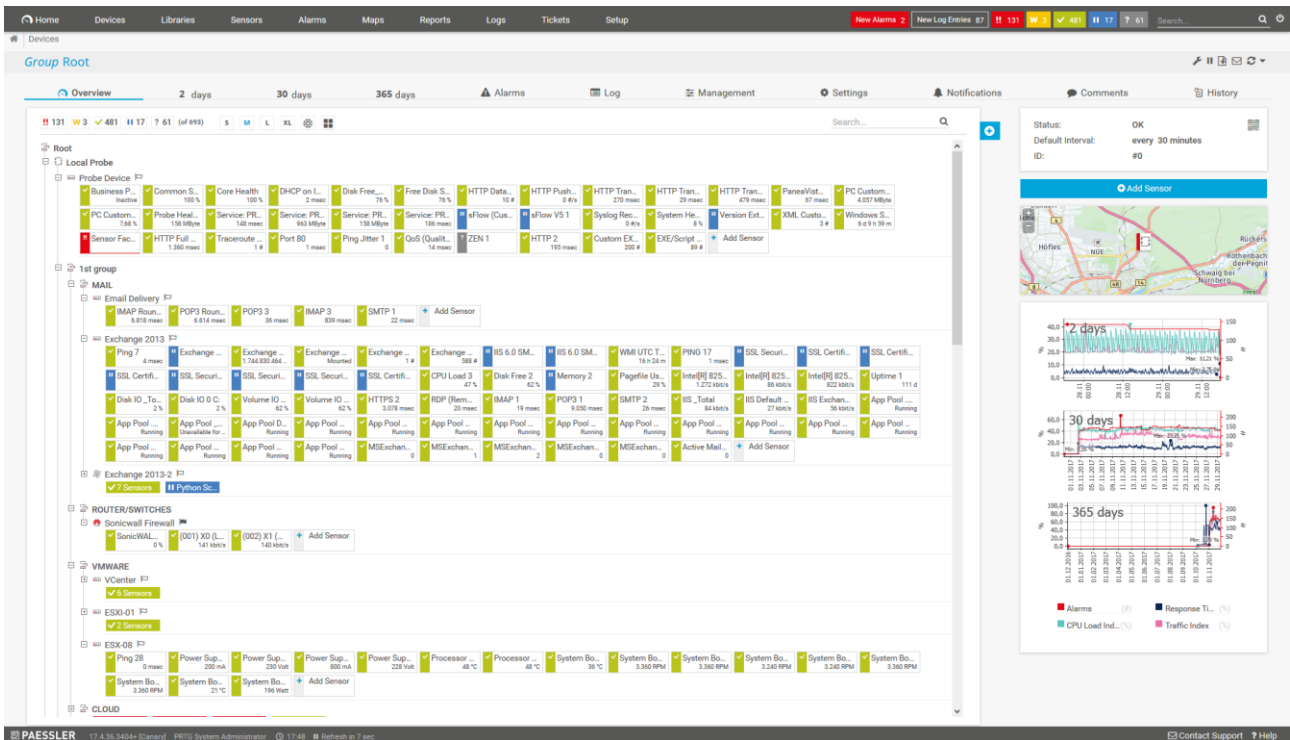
Home Devices Libraries Sensors Alarms Maps Reports Logs Tickets Setup New Alarms 2 New Log Entries 87 131 3 481 17 ? 61 Search...

Devices

Group Root

Overview 2 days 30 days 365 days Alarms Log Management Settings Notifications Comments History

131 W 3 481 17 ? 61 (of 693) S M L XL Search...

Root
Local Probe
Probe Device
Business P... Inactive | Common S... 100 % | Core Health 100 % | DHCP on I... 2 msec | Disk Free_... 76 % | Free Disk S... 76 % | HTTP Data... 10 # | HTTP Push... 0 #/s | HTTP Tran... 270 msec | HTTP Tran... 29 msec | HTTP Tran... 479 msec | PaneaVist... 57 msec | PC Custom... 4.037 MByte
PC Custom... 7,68 % | Probe Heal... 158 MByte | Service: PR... 148 msec | Service: PR... 963 MByte | Service: PR... 158 MByte | Service: PR... 186 msec | sFlow (Cus... | sFlow V5 1 | Syslog Rec... 0 #/s | System He... 8 % | Version Ext... | XML Custo... 3 # | Windows S... 6 d 9 h 59 m
Sensor Fac... | HTTP Full ... 1.360 msec | Traceroute ... 1 # | Port 80 1 msec | Ping Jitter 1 0 | QoS (Qualit... 14 msec | ZEN 1 | HTTP 2 195 msec | Custom EX... 200 # | EXE/Script ... 89 # | Add Sensor

1st group
MAIL
Email Delivery
IMAP Roun... 6.818 msec | POP3 Roun... 6.614 msec | POP3 3 36 msec | IMAP 3 839 msec | SMTP 1 22 msec | Add Sensor

Exchange 2013
Ping 7 4 msec | Exchange ... | Exchange ... 1.744.830.464 ... | Exchange ... Mounted | Exchange ... 1 # | Exchange ... 588 # | IIS 6.0 SM... | IIS 6.0 SM... | WMI UTC T... 16 h 24 m | PING 17 1 msec | SSL Securi... | SSL Certifi... | SSL Certifi...
SSL Certifi... | SSL Securi... | SSL Securi... | SSL Securi... | SSL Certifi... | CPU Load 3 47 % | Disk Free 2 62 % | Memory 2 | Pagefile Us... 29 % | Intel[R] 825... 1.272 kbit/s | Intel[R] 825... 86 kbit/s | Intel[R] 825... 822 kbit/s | Uptime 1 111 d
Disk IO _To... 2 % | Disk IO 0 C: 2 % | Volume IO ... 62 % | Volume IO ... 62 % | HTTPS 2 3.078 msec | RDP (Rem... 20 msec | IMAP 1 19 msec | POP3 1 9.050 msec | SMTP 2 26 msec | IIS _Total 84 kbit/s | IIS Default ... 27 kbit/s | IIS Exchan... 56 kbit/s | App Pool ... Running
App Pool ... Running | App Pool ... Unavailable for ... | App Pool D... Running | App Pool ... Running | App Pool ... Running | App Pool ... Running | App Pool ... Running | App Pool ... Running | App Pool ... Running | App Pool ... Running | App Pool ... Running | App Pool ... Running | App Pool ... Running
App Pool ... Running | App Pool ... Running | App Pool ... Running | App Pool ... Running | MSExchan... 0 | MSExchan... 1 | MSExchan... 2 | MSExchan... 0 | MSExchan... 0 | Active Mail... 0 | Add Sensor

Exchange 2013-2
7 Sensors | Python Sc...

ROUTER/SWITCHES
Sonicwall Firewall
SonicWAL... 0 % | (001) X0 (L... 141 kbit/s | (002) X1 (... 140 kbit/s | Add Sensor

VMWARE
VCenter
6 Sensors
ESXI-01
2 Sensors
ESX-08
Ping 28 0 msec | Power Sup... 200 mA | Power Sup... 230 Volt | Power Sup... 800 mA | Power Sup... 228 Volt | Processor ... 48 °C | Processor ... 48 °C | System Bo... 36 °C | System Bo... 3.360 RPM | System Bo... 3.360 RPM | System Bo... 3.240 RPM | System Bo... 3.240 RPM | System Bo... 3.360 RPM
System Bo... 3.360 RPM | System Bo... 21 °C | System Bo... 196 Watt | Add Sensor

CLOUD

Status: OK
Default Interval: every 30 minutes
ID: #0

Add Sensor

Höfles NUE Rückersdorf Röthenbach der Pegnitz Schwaig bei Nürnberg

2 days
30 days
365 days

Alarms | Response Ti... (%)
CPU Load Ind... (%) | Traffic Index (%)

PAESSLER 17.4.36.3404+ [Canary] PRTG System Administrator 17:48 Refresh in 7 sec Contact Support Help